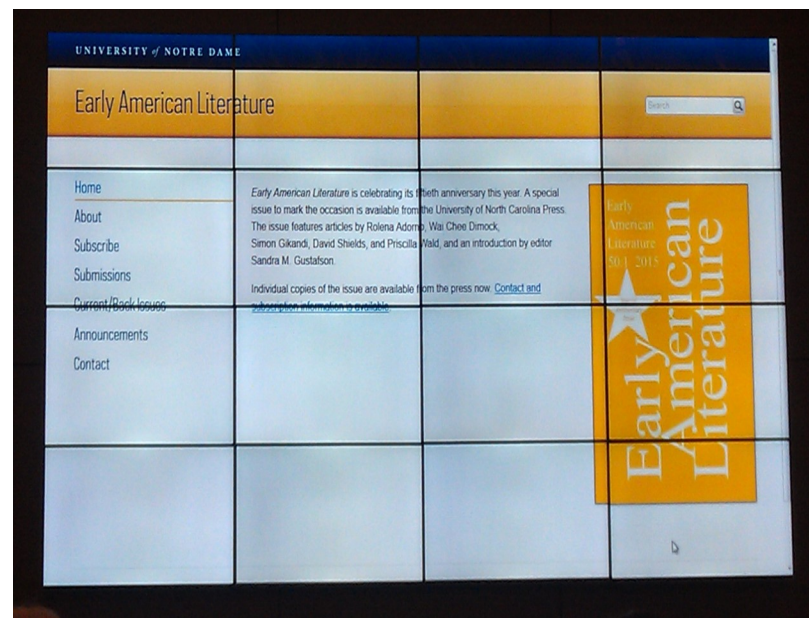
UNIVERSITY of NOTRE DAME

Early American Literature

Search

Home
About
Subscribe
Submissions
Current/Back Issues
Announcements
Contact

*Early American Literature* is celebrating its fiftieth anniversary this year. A special issue to mark the occasion is available from the University of North Carolina Press. The issue features articles by Rolena Adorno, Wai Chee Dimock, Simon Gikandi, David Shields, and Priscilla Wald, and an introduction by editor Sandra M. Gustafson.

Individual copies of the issue are available from the press now. Contact and subscription information is available.

Early American Literature 1965–2015

Early American Literature